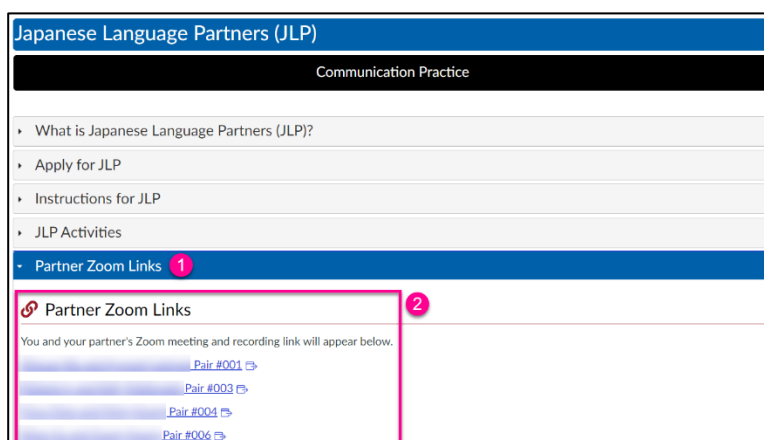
Japanese Language Partners (JLP)

Communication Practice

What is Japanese Language Partners (JLP)?

Apply for JLP

Instructions for JLP

JLP Activities

Partner Zoom Links 1

Partner Zoom Links 2

You and your partner's Zoom meeting and recording link will appear below.

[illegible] Pair #001

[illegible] Pair #003

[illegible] Pair #004

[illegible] Pair #006